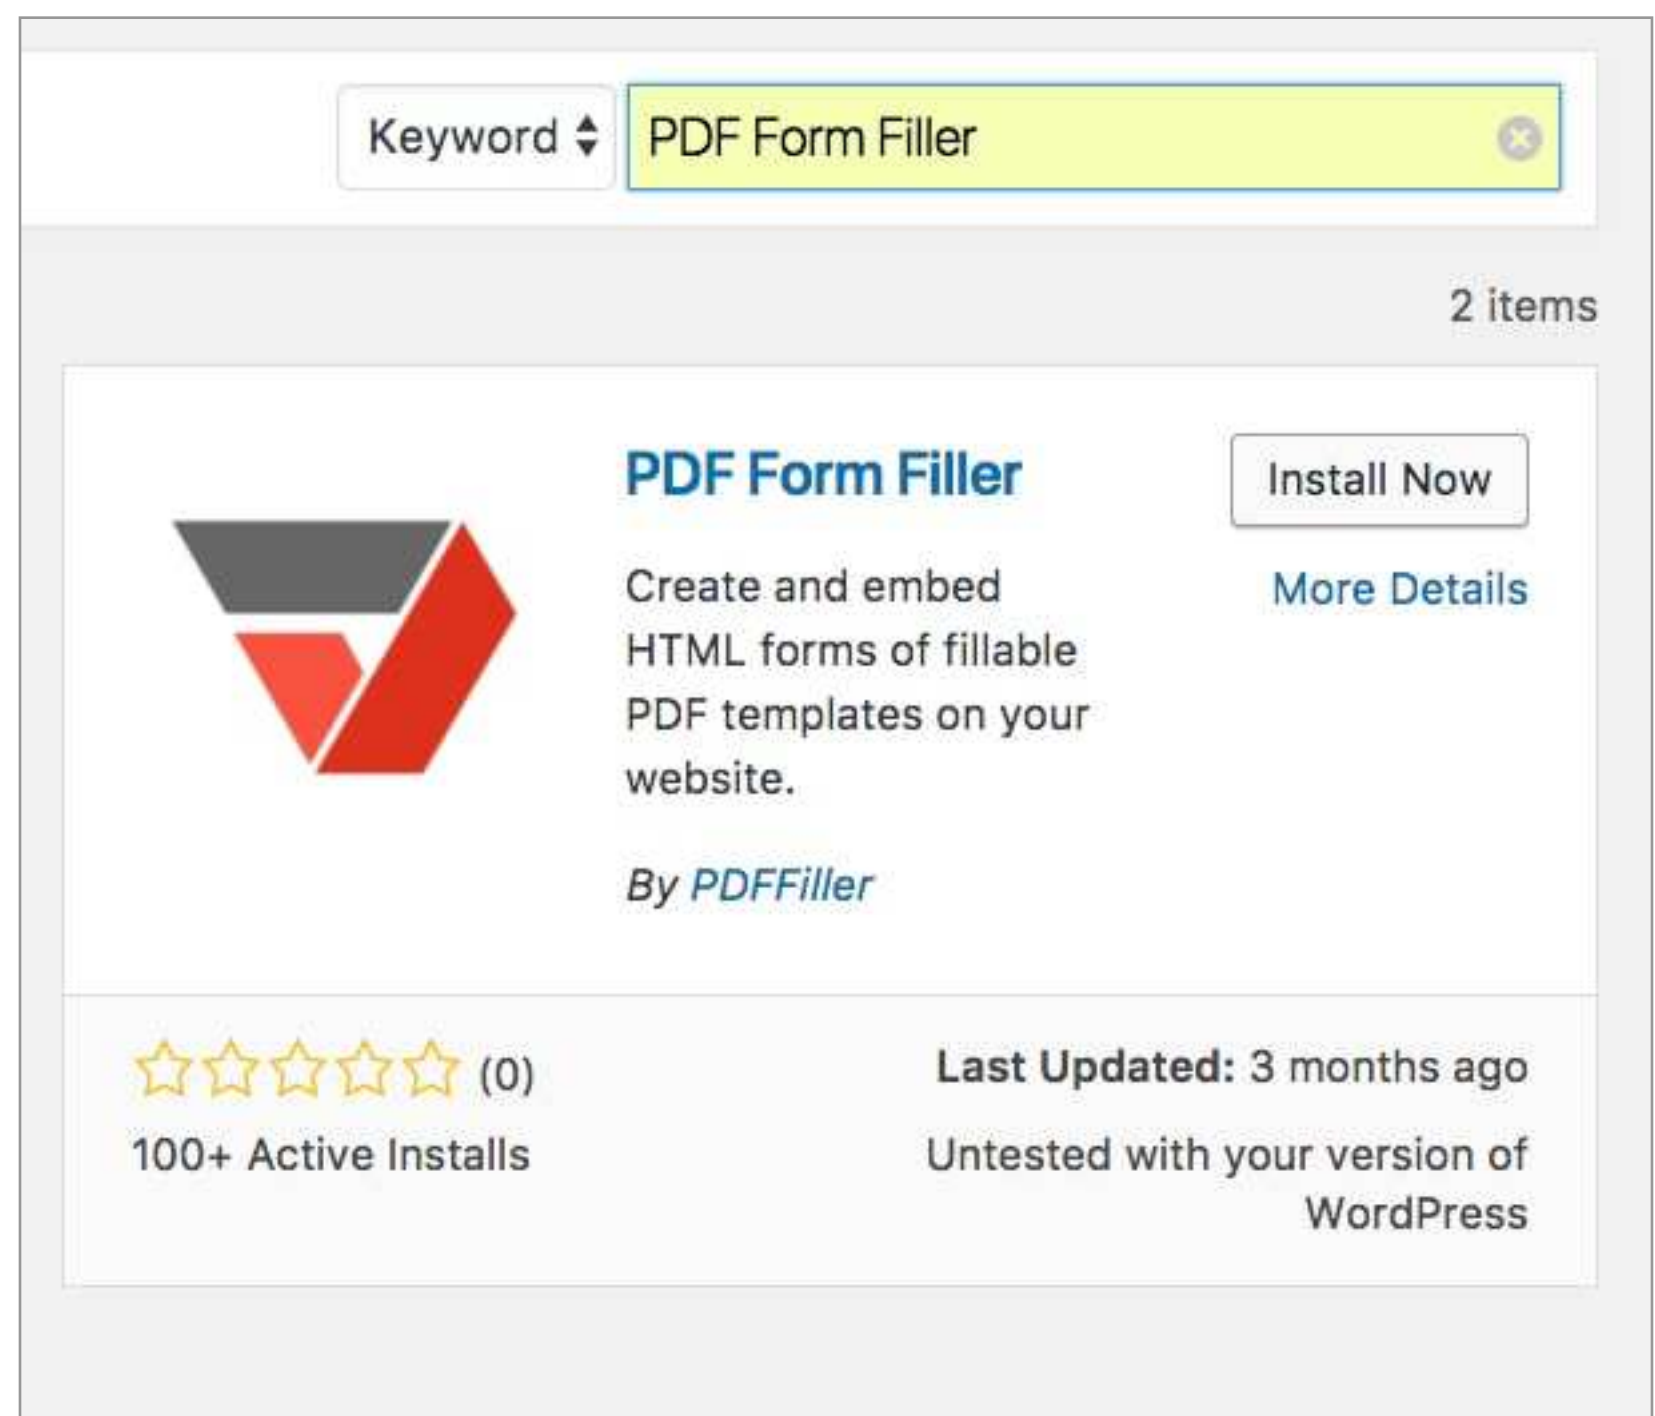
Keyword

PDF Form Filler

2 items

PDF Form Filler

Install Now

More Details

Create and embed HTML forms of fillable PDF templates on your website.

By PDFFiller

(0)

100+ Active Installs

Last Updated: 3 months ago

Untested with your version of WordPress